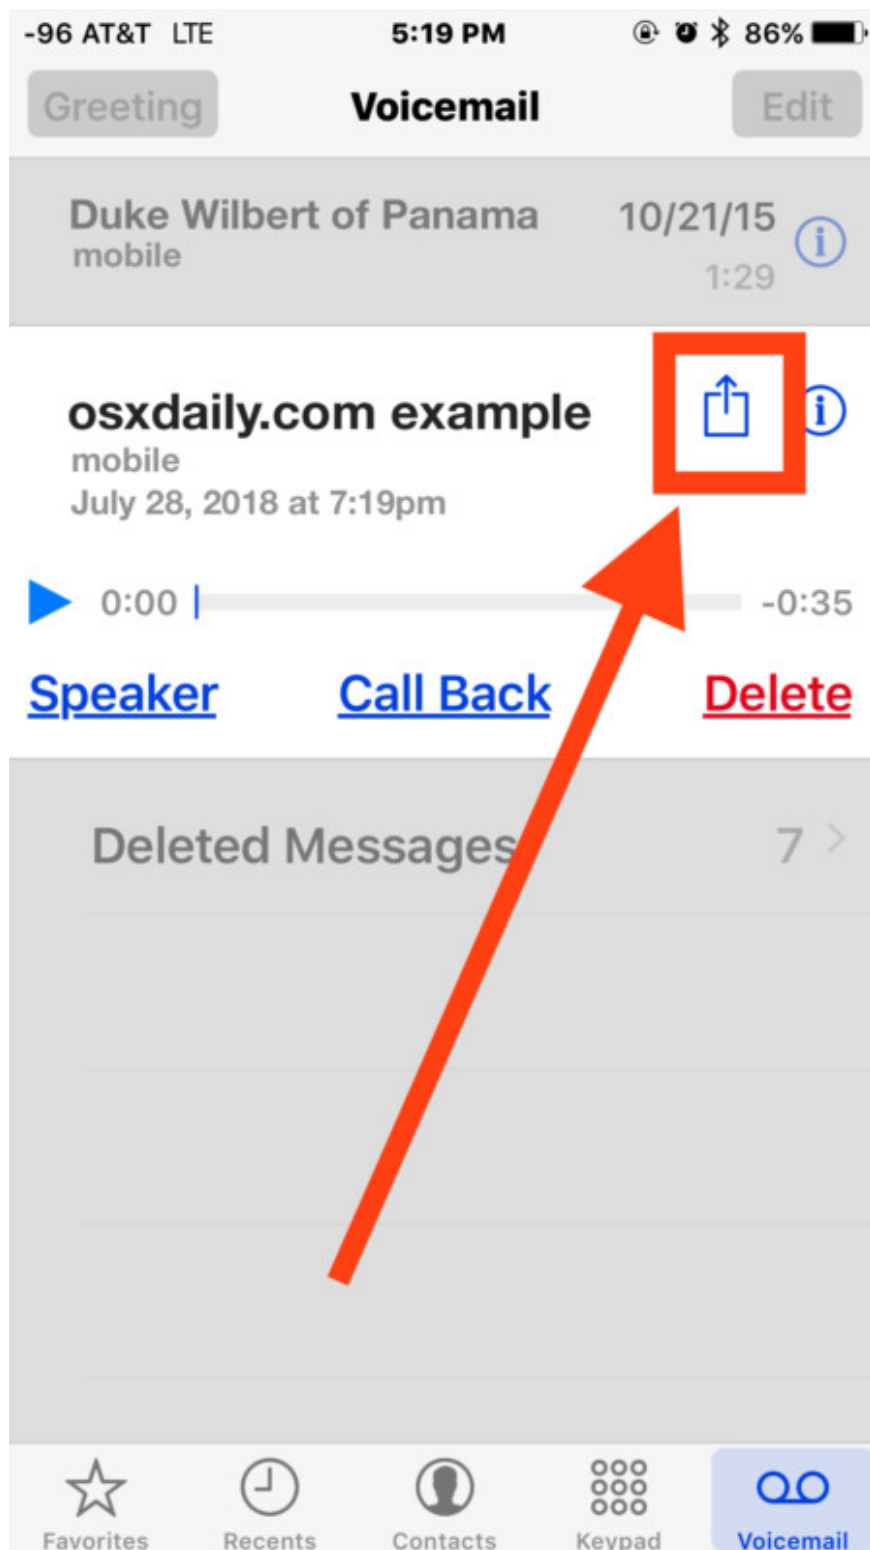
-96 AT&T LTE 5:19 PM 86%

Greeting Voicemail Edit

Duke Wilbert of Panama 10/21/15
mobile 1:29

osxdaily.com example
mobile
July 28, 2018 at 7:19pm

0:00 -0:35

Speaker Call Back Delete

Deleted Messages 7

Favorites Recents Contacts Keypad Voicemail